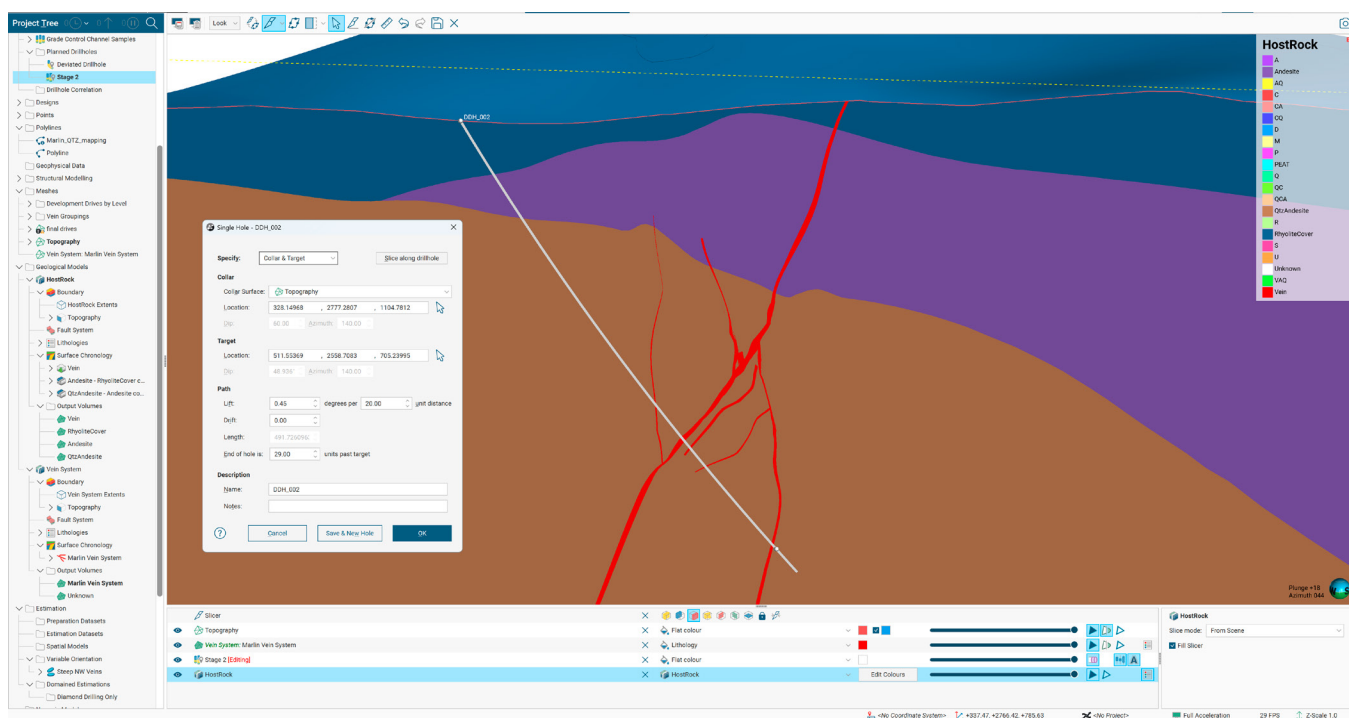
Project Tree

Grade Control Channel Samples
Planned Drillholes
Deviated Drillhole
Stage 2
Drillhole Correlation
Designs
Points
Polylines
Marlin_QTZ_mapping
Polyline
Geophysical Data
Structural Modelling
Meshes
Development Drives by Level
Vein Groupings
final drives
Topography
Vein System: Marlin Vein System
Geological Models
HostRock
Boundary
HostRock Extents
Topography
Fault System
Lithologies
Surface Chronology
Vein
Andesite - RhyoliteCover c...
QtzAndesite - Andesite co...
Output Volumes
Vein
RhyoliteCover
Andesite
QtzAndesite
Vein System
Boundary
Vein System Extents
Topography
Fault System
Lithologies
Surface Chronology
Marlin Vein System
Output Volumes
Marlin Vein System
Unknown
Estimation
Preparation Datasets
Estimation Datasets
Spatial Models
Variable Orientation
Steep NW Veins
Domained Estimations
Diamond Drilling Only

Look

DDH_002

HostRock
A
Andesite
AQ
C
CA
CQ
D
M
P
PEAT
Q
QC
QCA
QtzAndesite
R
RhyoliteCover
S
U
Unknown
VAQ
Vein

Single Hole - DDH_002
Specify: Collar & Target
Slice along drillhole
Collar
Collar Surface: Topography
Location: 328.14968 , 2777.2807 , 1104.7812
Dip: 60.00 Azimuth: 140.00
Target
Location: 511.55369 , 2558.7083 , 705.23995
Dip: 48.936 Azimuth: 140.00
Path
Lift: 0.45 degrees per 20.00 unit distance
Drift: 0.00
Length: 691.726096
End of hole is: 29.00 units past target
Description
Name: DDH_002
Notes:
Cancel
Save & New Hole
OK

Plunge +18
Azimuth 044

Slicer
Topography
Flat colour
Vein System: Marlin Vein System
Lithology
Stage 2 [Editing]
Flat colour
HostRock
HostRock
Edit Colours

HostRock
Slice mode: From Scene
Fill Slicer

<No Coordinate System>
+337.47, +2766.42, +785.63
<No Project>
Full Acceleration
29 FPS
Z-Scale 1.0